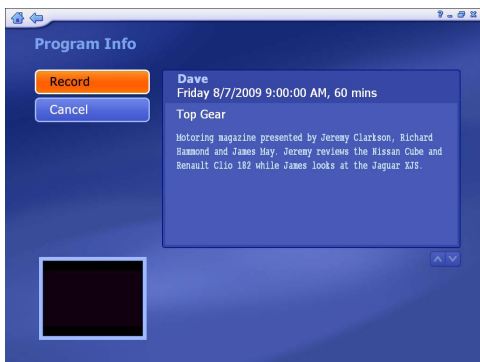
? _ ⊡ ✕

Program Info

Record

Cancel

Dave
Friday 8/7/2009 9:00:00 AM, 60 mins

Top Gear

Motoring magazine presented by Jeremy Clarkson, Richard Hammond and James May. Jeremy reviews the Nissan Cube and Renault Clio 182 while James looks at the Jaguar XJS.